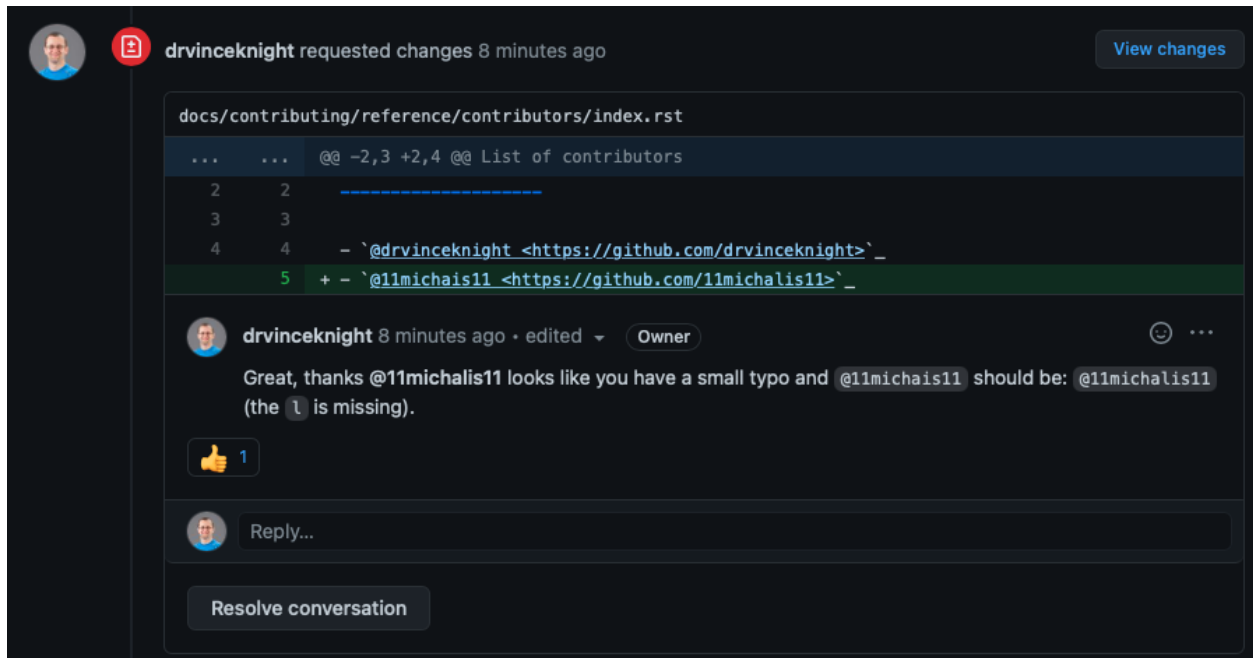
drvinceknight requested changes 8 minutes ago

View changes

docs/contributing/reference/contributors/index.rst

| ... | ... | @@ -2,3 +2,4 @@ List of contributors |
|---|---|---|
| 2 | 2 | ------------------- |
| 3 | 3 | |
| 4 | 4 | - `@drvinceknight <https://github.com/drvinceknight>`_ |
| | 5 | + - `@11michais11 <https://github.com/11michalis11>`_ |

drvinceknight 8 minutes ago • edited Owner

Great, thanks @11michalis11 looks like you have a small typo and @11michais11 should be: @11michalis11 (the l is missing).

1

Reply...

Resolve conversation